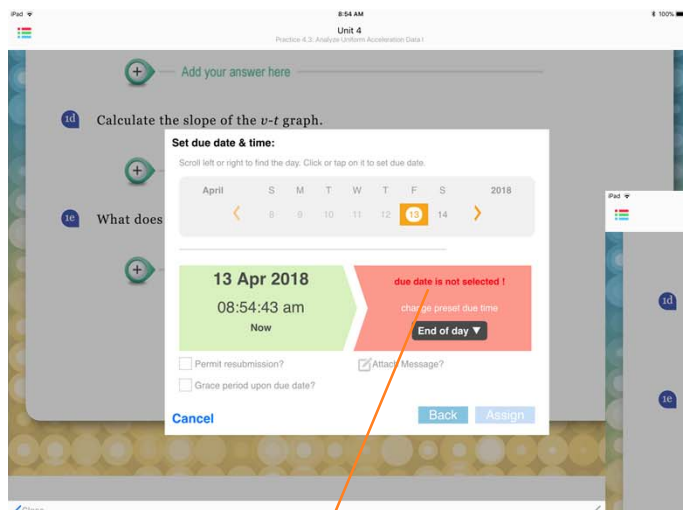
iPad
8:54 AM
100%
Unit 4
Practice 4.3: Analyze Uniform Acceleration Data I

Add your answer here

1d Calculate the slope of the $v$-$t$ graph.

1e What does

Set due date & time:
Scroll left or right to find the day. Click or tap on it to set due date.

April S M T W T F S 2018
8 9 10 11 12 13 14

13 Apr 2018
08:54:43 am
Now

due date is not selected !
change preset due time
End of day ▼

Permit resubmission?
Attach Message?
Grace period upon due date?

Cancel
Back
Assign

iPad

1d

1e

Close